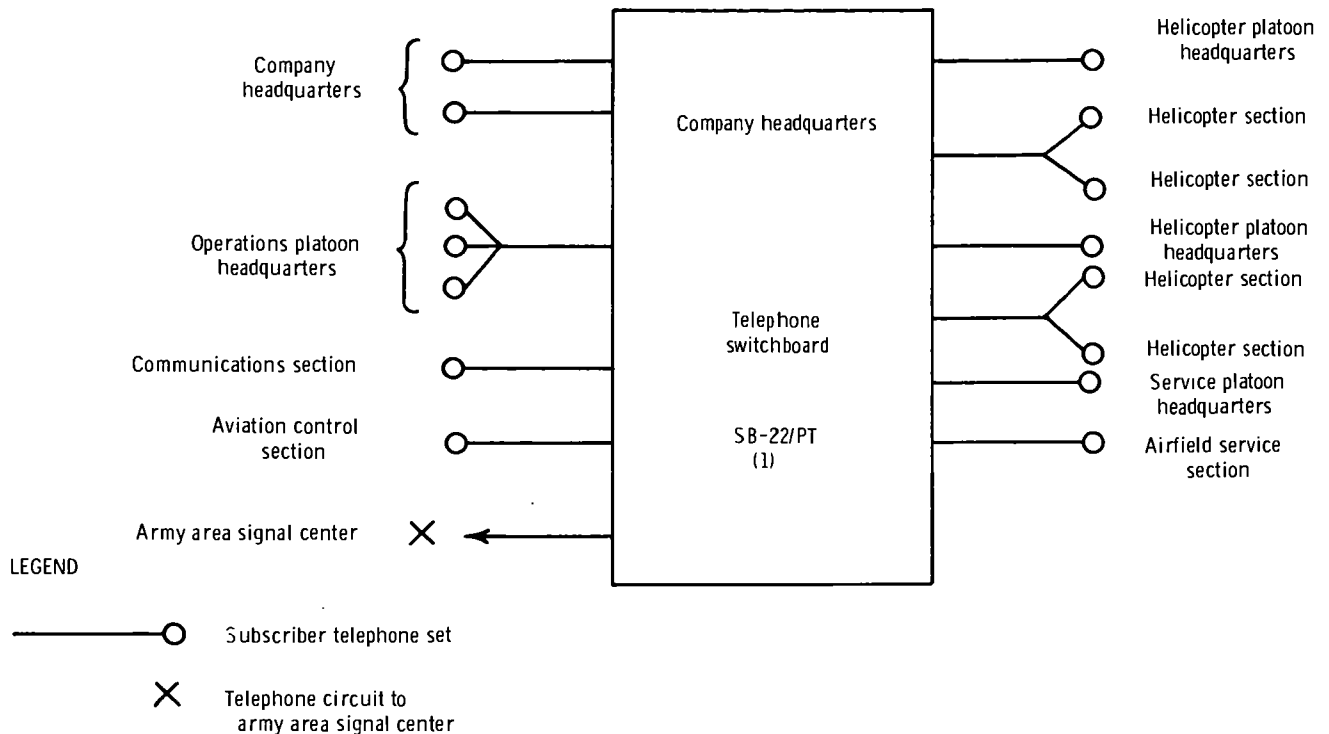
Company headquarters

Operations platoon headquarters

Communications section

Aviation control section

Army area signal center

Company headquarters

Telephone switchboard

SB-22/PT
(1)

Helicopter platoon headquarters

Helicopter section

Helicopter section

Helicopter platoon headquarters

Helicopter section

Helicopter section

Service platoon headquarters

Airfield service section

LEGEND

Subscriber telephone set

Telephone circuit to army area signal center